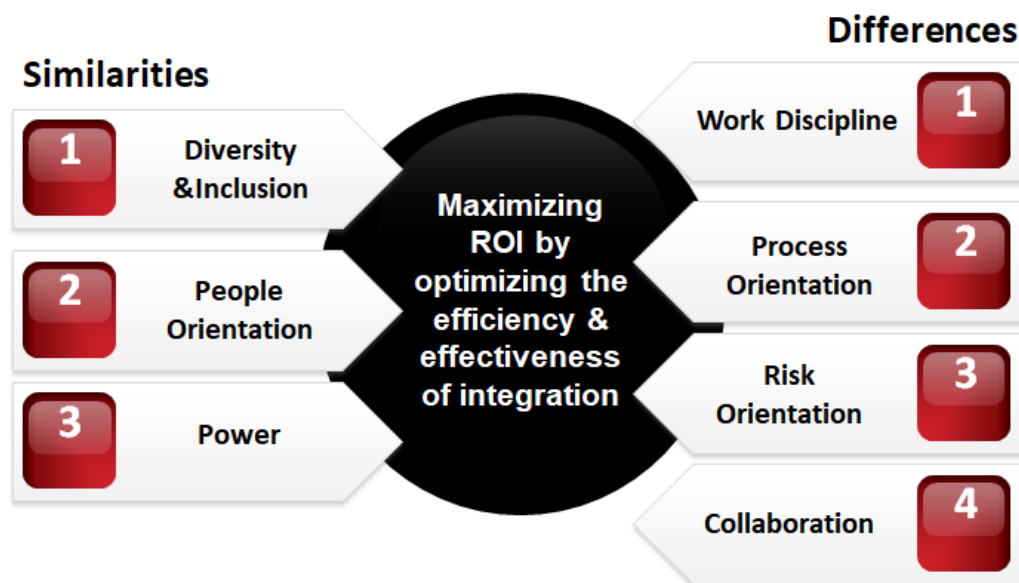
Similarities

1 Diversity &Inclusion

2 People Orientation

3 Power

Maximizing ROI by optimizing the efficiency & effectiveness of integration

Differences

Work Discipline 1

Process Orientation 2

Risk Orientation 3

Collaboration 4